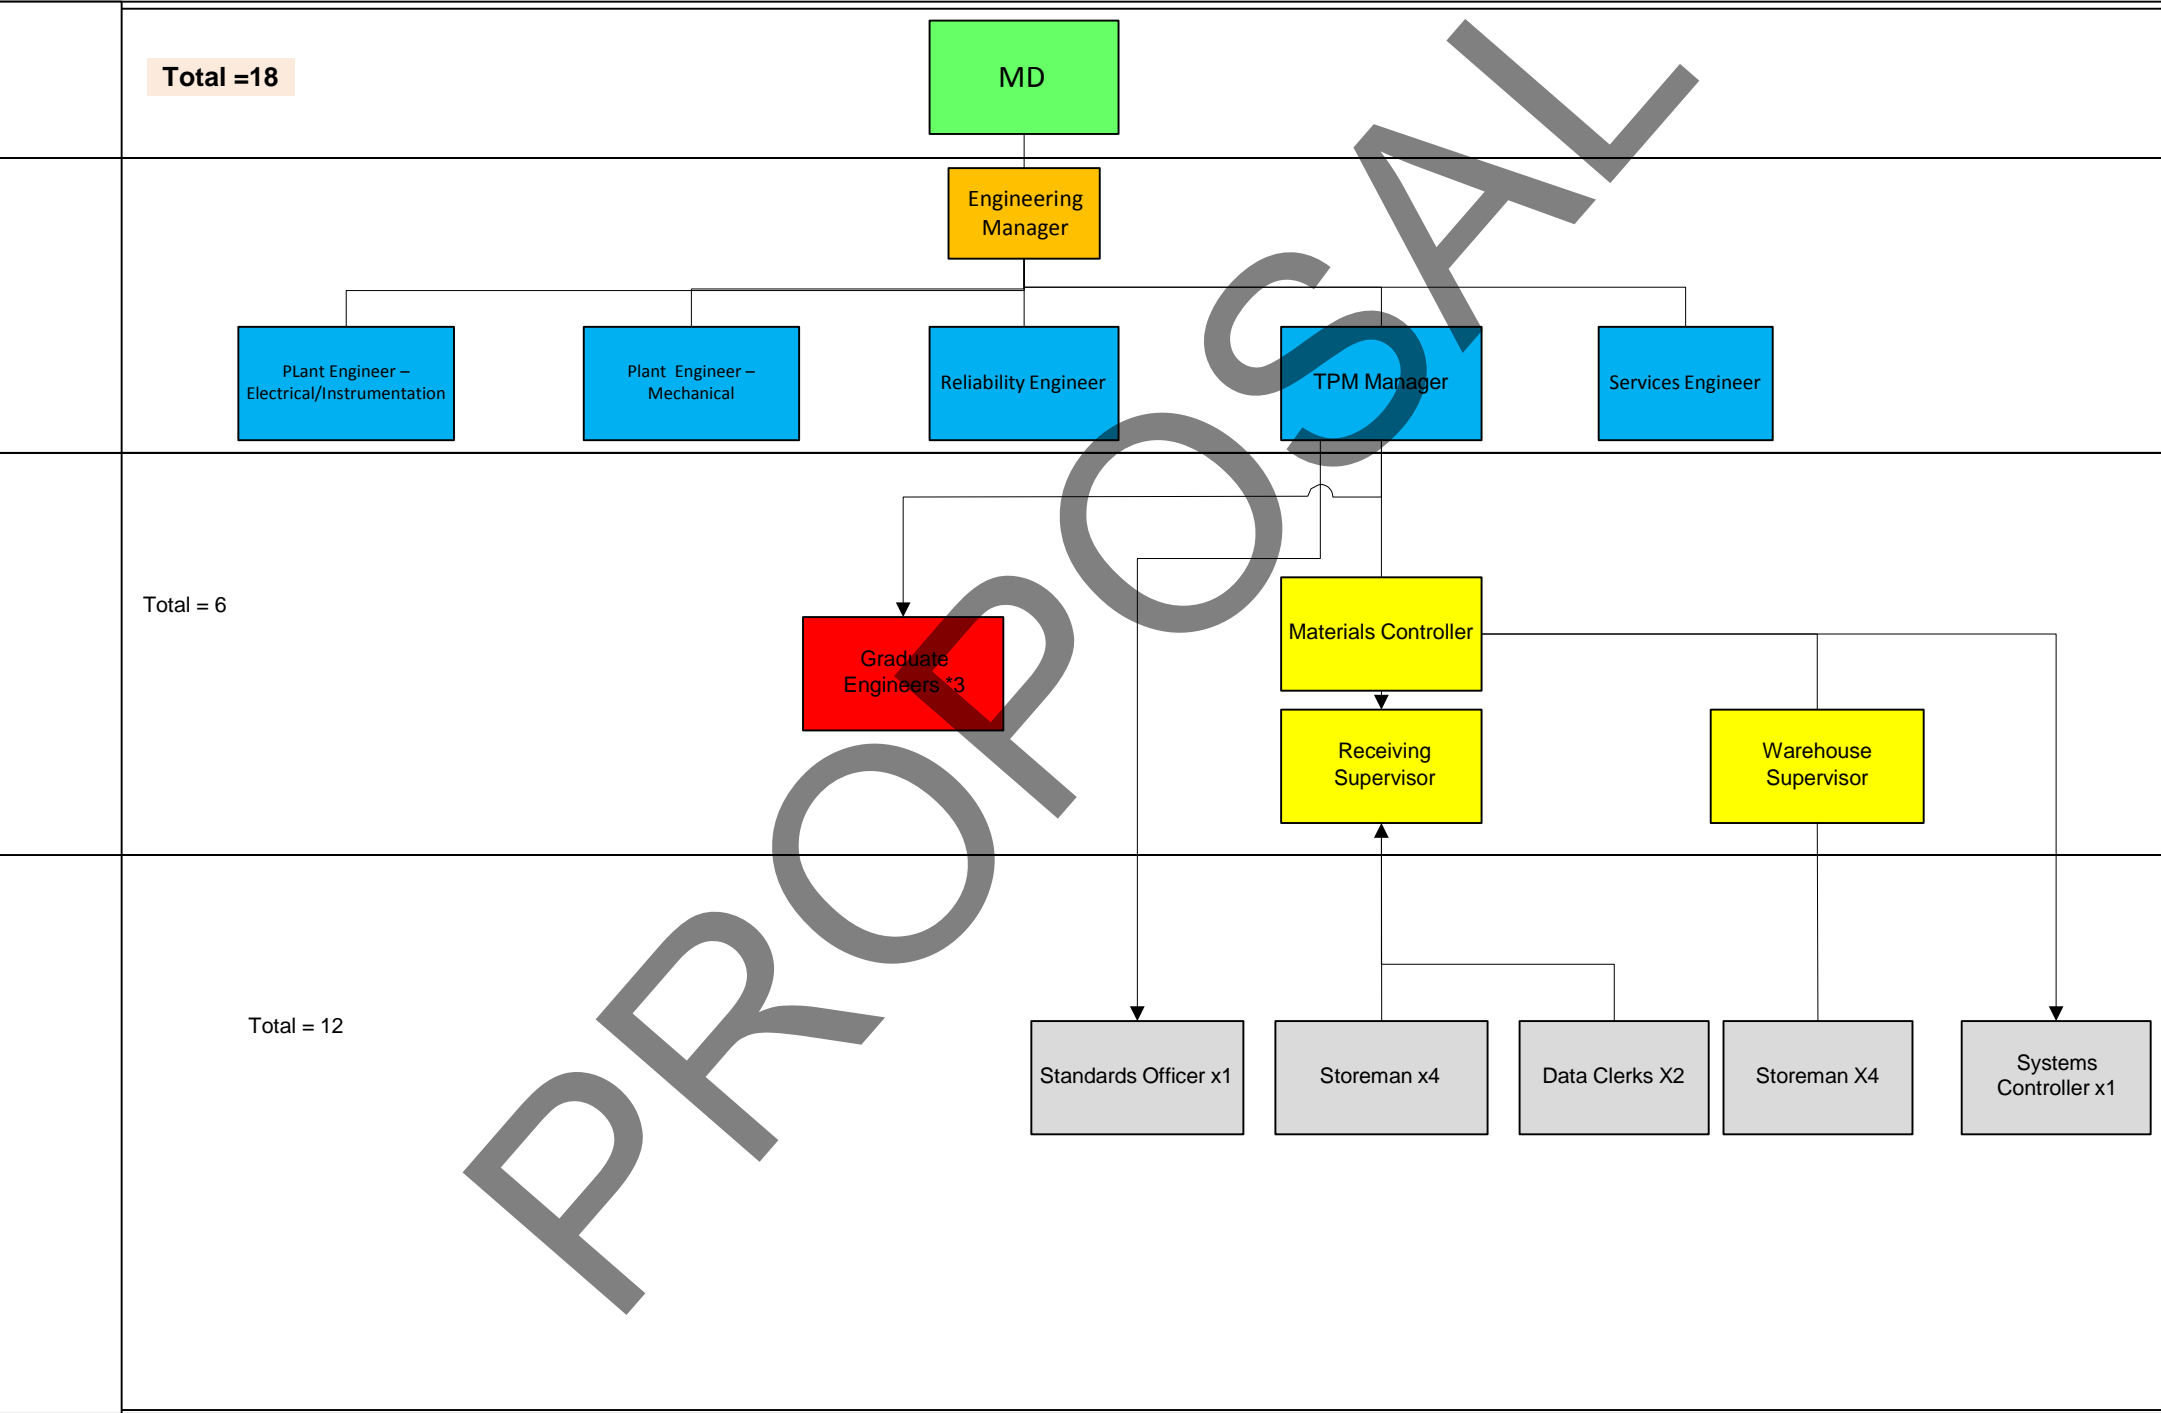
Total =18

MD

Engineering Manager

PLant Engineer – Electrical/Instrumentation

Plant Engineer – Mechanical

Reliability Engineer

TPM Manager

Services Engineer

Total = 6

Graduate Engineers *3

Materials Controller

Receiving Supervisor

Warehouse Supervisor

Total = 12

Standards Officer x1

Storeman x4

Data Clerks X2

Storeman X4

Systems Controller x1

PROPOSAL